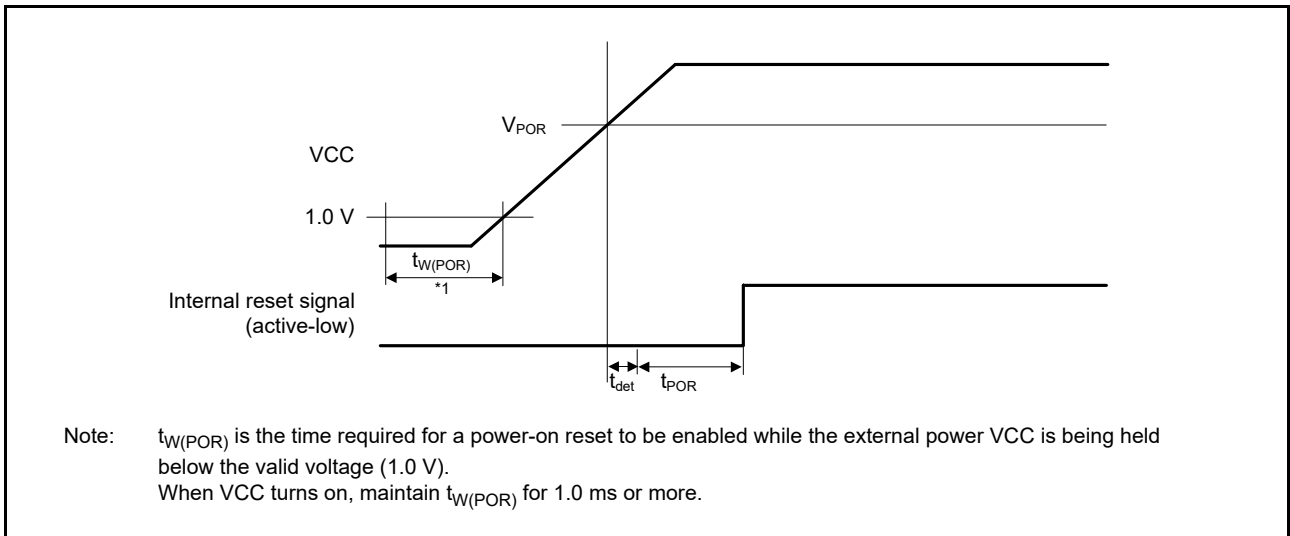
$V_{POR}$

VCC

1.0 V

$t_{W(POR)}$

*1

Internal reset signal (active-low)

$t_{det}$ $t_{POR}$

Note: $t_{W(POR)}$ is the time required for a power-on reset to be enabled while the external power VCC is being held below the valid voltage (1.0 V).
When VCC turns on, maintain $t_{W(POR)}$ for 1.0 ms or more.